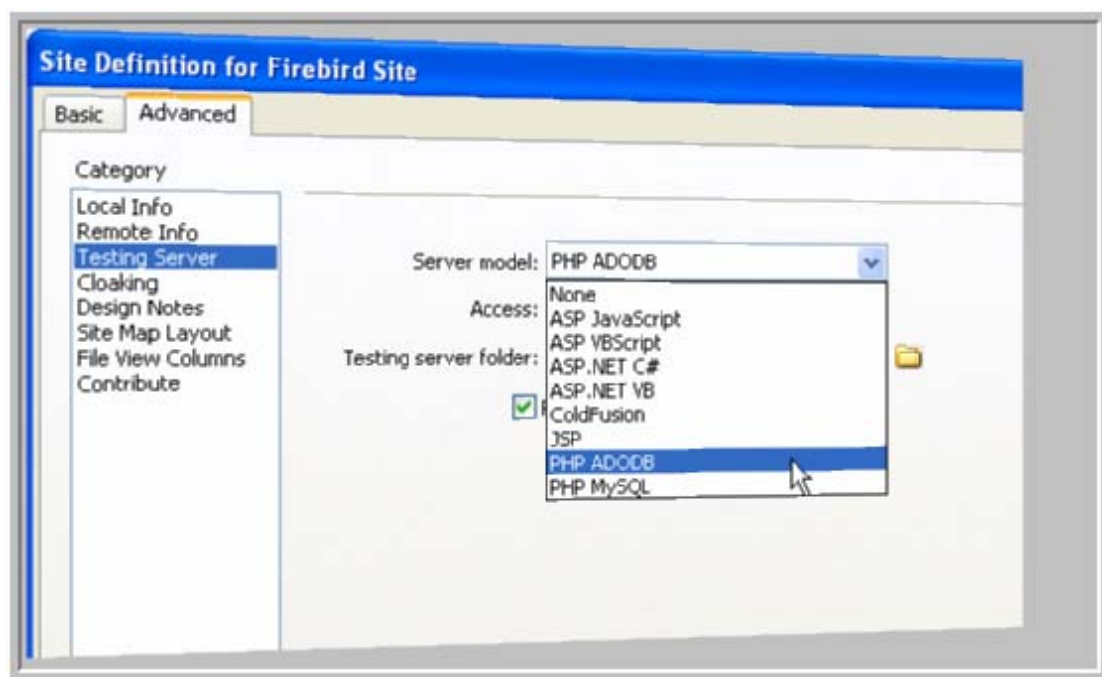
Site Definition for Firebird Site

Basic
Advanced

Category

Local Info
Remote Info
Testing Server
Cloaking
Design Notes
Site Map Layout
File View Columns
Contribute

Server model: PHP ADODB

Access:

Testing server folder:

None
ASP JavaScript
ASP VBScript
ASP.NET C#
ASP.NET VB
ColdFusion
JSP
PHP ADODB
PHP MySQL